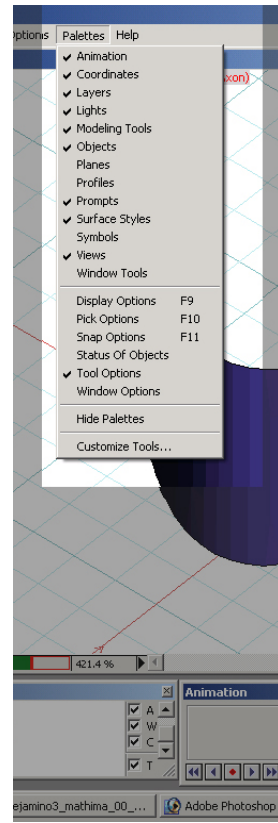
ptions Palettes Help

Animation
Coordinates
Layers
Lights
Modeling Tools
Objects
Planes
Profiles
Prompts
Surface Styles
Symbols
Views
Window Tools

Display Options F9
Pick Options F10
Snap Options F11
Status Of Objects
Tool Options
Window Options

Hide Palettes

Customize Tools...

xon)

421.4 %

A
W
C
T

Animation

ejamino3_mathima_00_... Adobe Photoshop